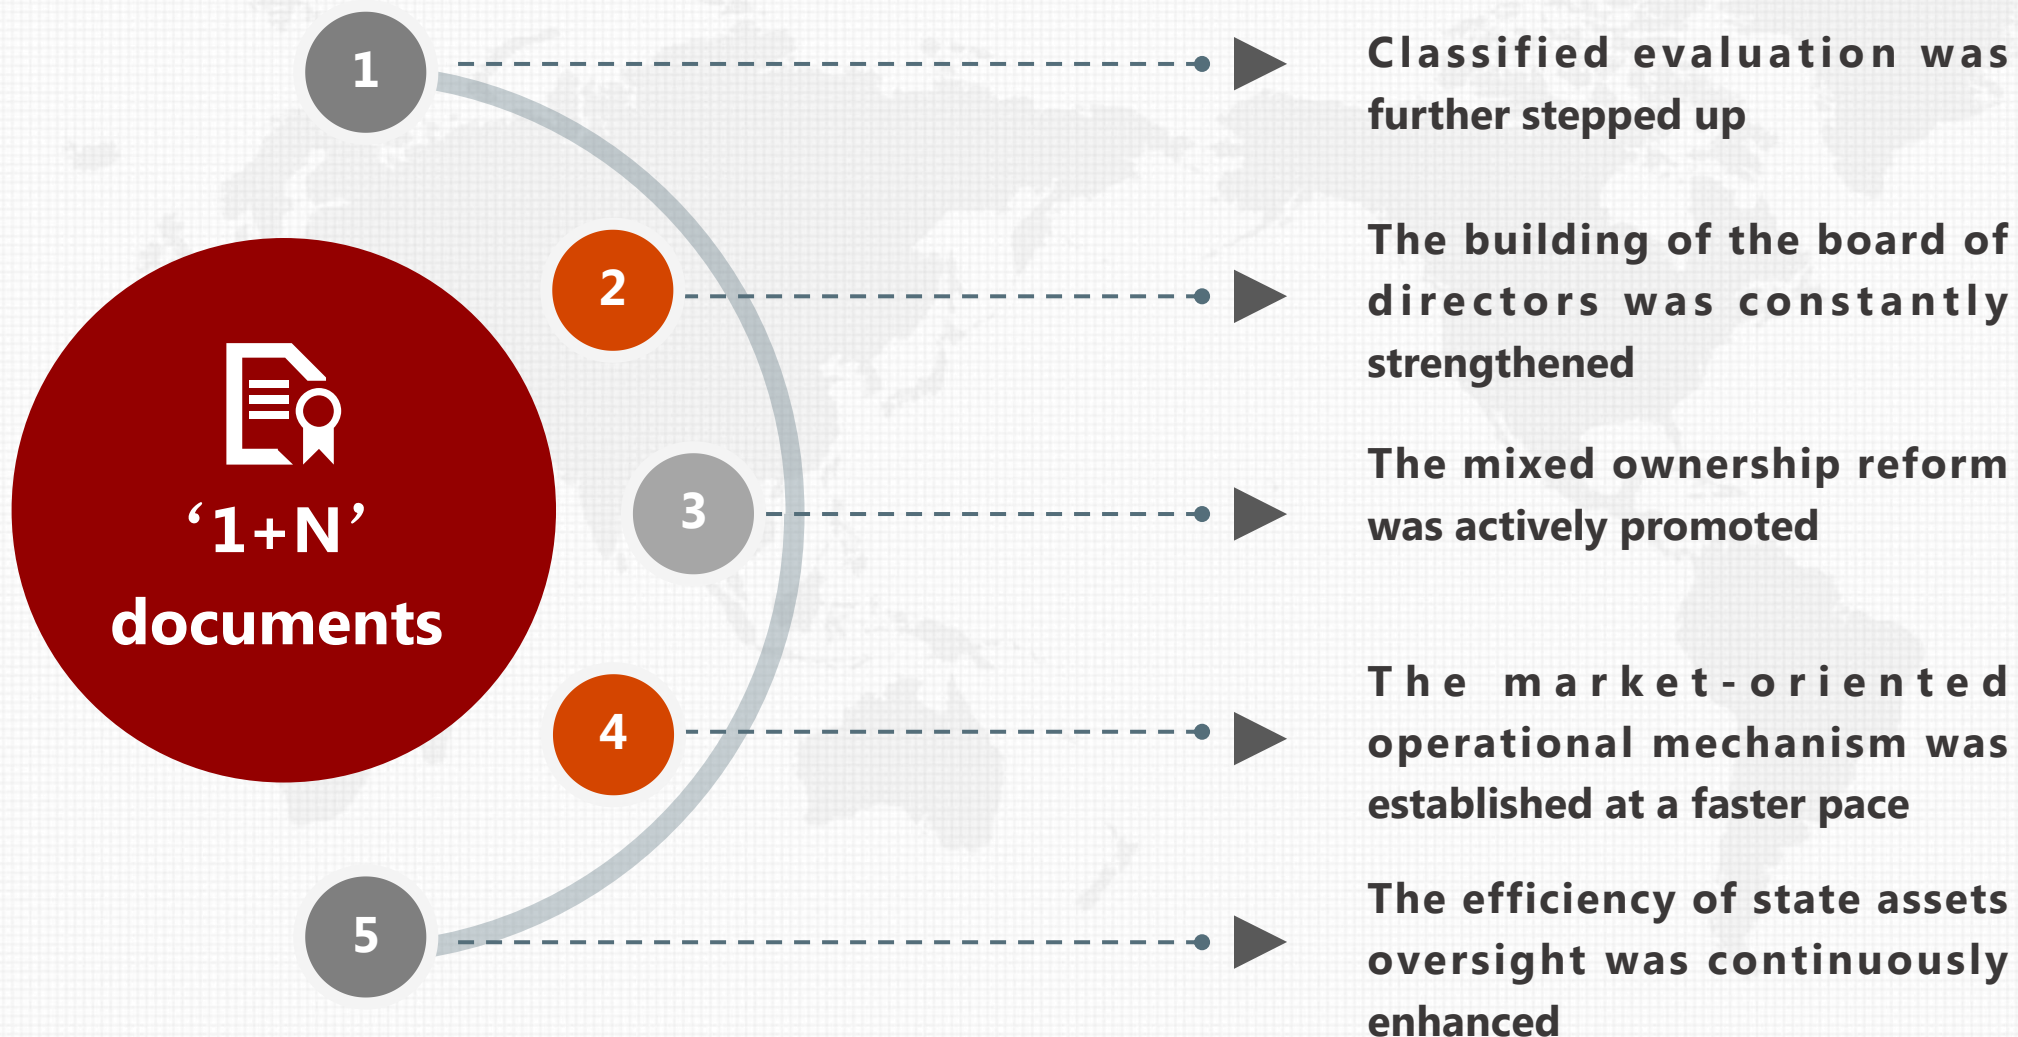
‘1+N’ documents

1
Classified evaluation was further stepped up

2
The building of the board of directors was constantly strengthened

3
The mixed ownership reform was actively promoted

4
The market-oriented operational mechanism was established at a faster pace

5
The efficiency of state assets oversight was continuously enhanced